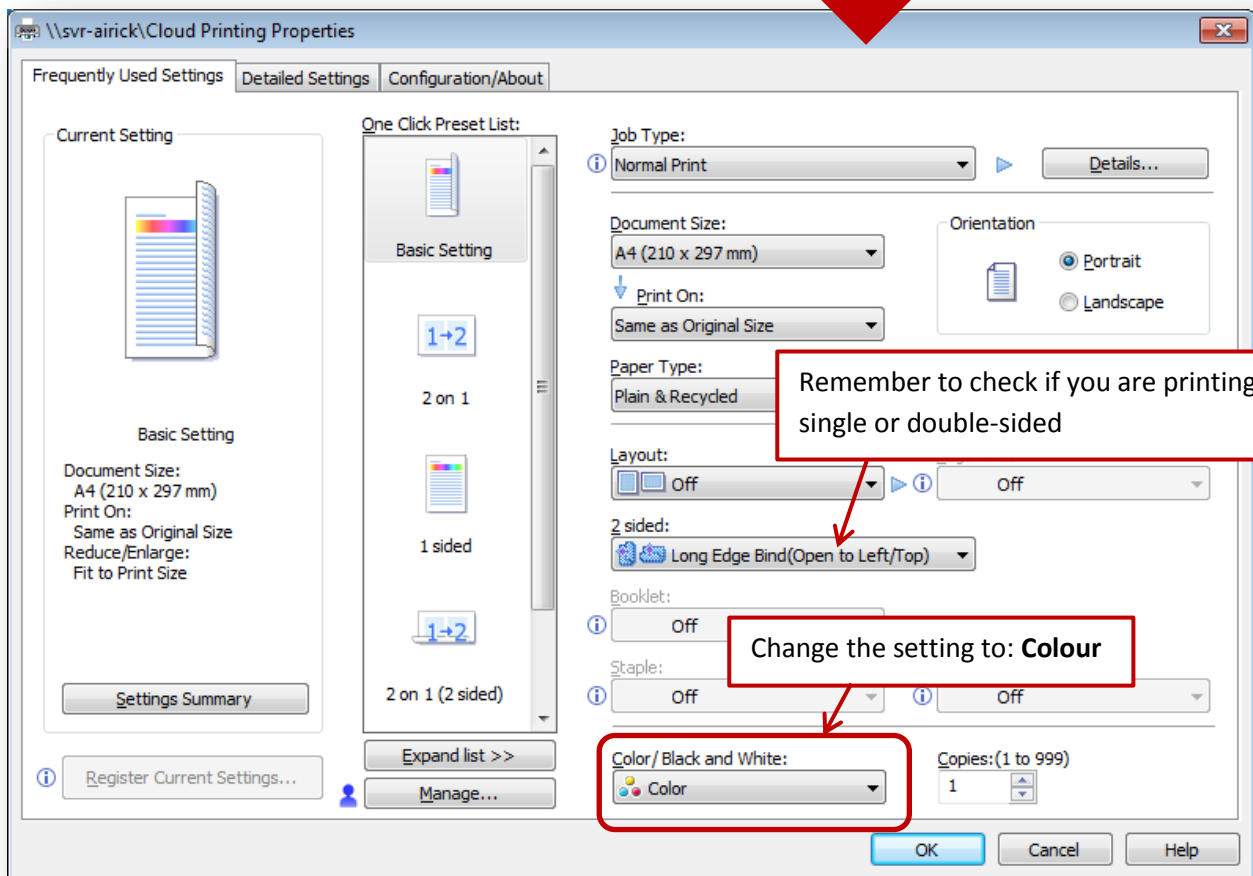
\\svr-airick\Cloud Printing Properties

Frequently Used Settings | Detailed Settings | Configuration/About

Current Setting

Basic Setting

Document Size:
A4 (210 x 297 mm)
Print On:
Same as Original Size
Reduce/Enlarge:
Fit to Print Size

Settings Summary

Register Current Settings...

One Click Preset List:

Basic Setting

1→2

2 on 1

1 sided

1→2

2 on 1 (2 sided)

Expand list >>

Manage...

Job Type:
Normal Print

Details...

Document Size:
A4 (210 x 297 mm)

Print On:
Same as Original Size

Orientation
Portrait
Landscape

Paper Type:
Plain & Recycled

Remember to check if you are printing single or double-sided

Layout:
Off

Off

2 sided:
Long Edge Bind(Open to Left/Top)

Booklet:
Off

Change the setting to: **Colour**

Staple:
Off

Off

Color/ Black and White:
Color

Copies:(1 to 999)
1

OK
Cancel
Help